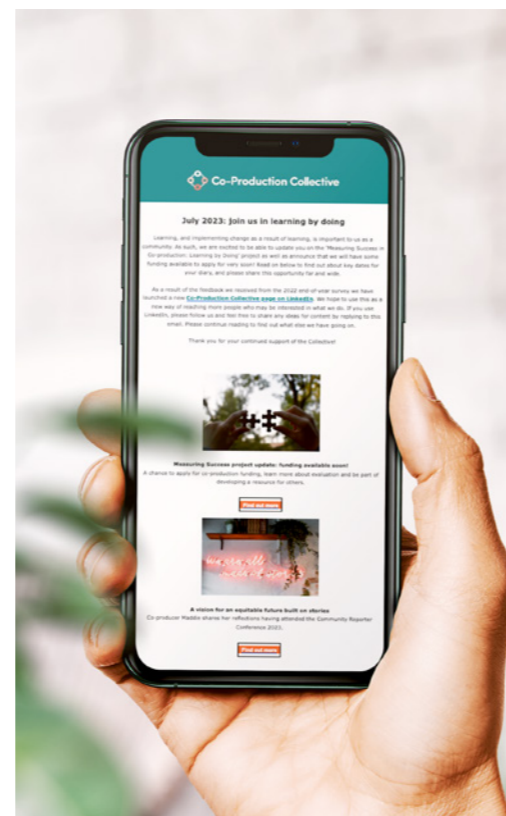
Co-Production Collective

July 2023: Join us in learning by doing

Learning, and implementing change as a result of learning, is important to us as a community. As such, we are excited to be able to update you on the "Measuring Success in Co-production: Learning by Doing" project as well as announce that we will have some funding available to apply for very soon! Read on below to find out about key dates for your diary, and please share this opportunity far and wide.

As a result of the feedback we received from the 2022 end-of-year survey we have launched a new Co-Production Collective page on LinkedIn. We hope to use this as a new way of reaching more people who may be interested in what we do. If you use LinkedIn, please follow us and feel free to share any ideas for content by replying to this email. Please continue reading to find out what else we have going on.

Thank you for your continued support of the Collective!

Measuring Success project update: funding available soon!
A chance to apply for co-production funding, learn more about evaluation and be part of developing a resource for others.

Find out more

A vision for an equitable future built on stories
Co-producer Maddie shares her reflections having attended the Community Reporter Conference 2023.

Find out more